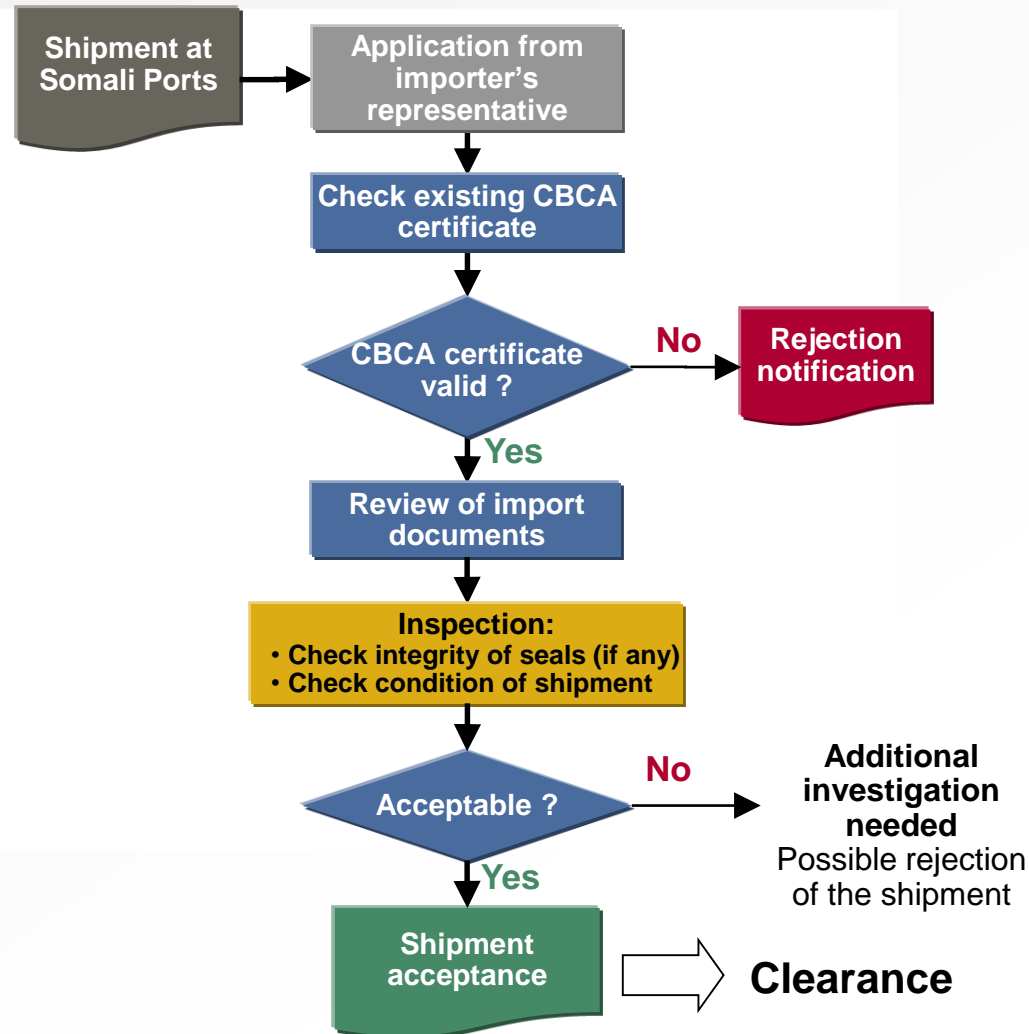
Shipment at Somali Ports

Application from importer's representative

Check existing CBCA certificate

CBCA certificate valid ?

No

Rejection notification

Yes

Review of import documents

Inspection:
• Check integrity of seals (if any)
• Check condition of shipment

Acceptable ?

No

Additional investigation needed
Possible rejection of the shipment

Yes

Shipment acceptance

Clearance